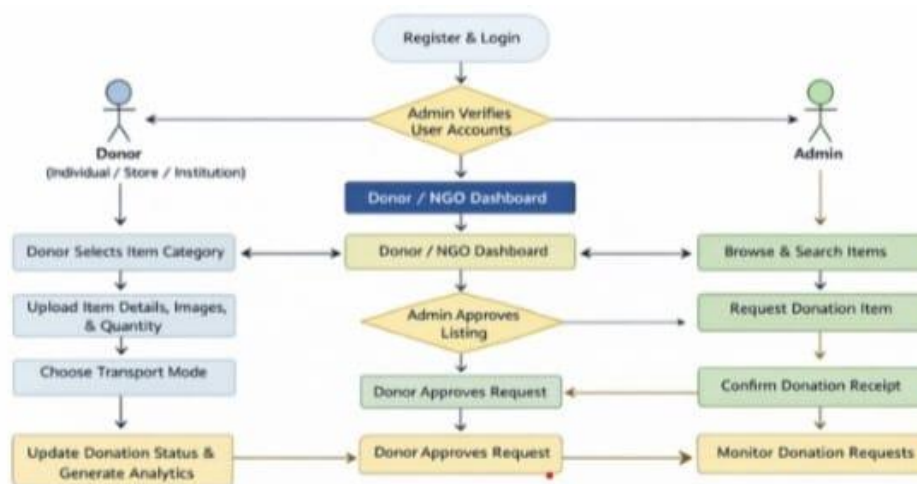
Register & Login

Admin Verifies User Accounts

Donor
(Individual / Store / Institution)

Admin

Donor / NGO Dashboard

Donor Selects Item Category

Donor / NGO Dashboard

Browse & Search Items

Upload Item Details, Images, & Quantity

Admin Approves Listing

Request Donation Item

Choose Transport Mode

Donor Approves Request

Confirm Donation Receipt

Update Donation Status & Generate Analytics

Donor Approves Request

Monitor Donation Requests